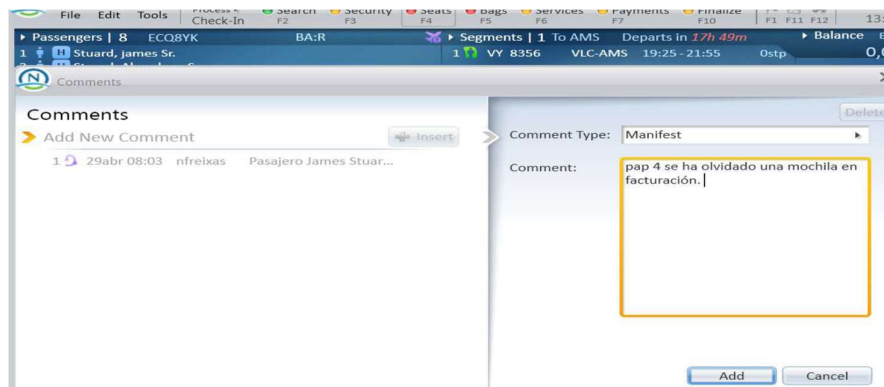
File Edit Tools Process Check-In Search F2 Security F3 Seats F4 Bags F5 Services F6 Payments F7 Finalize F10 F1 F11 F12 13:

▸ Passengers | 8 ECQ8YK BA:R ▸ Segments | 1 To AMS Departs in 17h 49m ▸ Balance

1 H Stuard, james Sr. 1 VY 8356 VLC-AMS 19:25 - 21:55 0stp 0,

Comments

Comments

Add New Comment Insert

1 29abr 08:03 nfreixas Pasajero James Stuar...

Delete

Comment Type: Manifest

Comment: pap 4 se ha olvidado una mochila en facturación.

Add Cancel